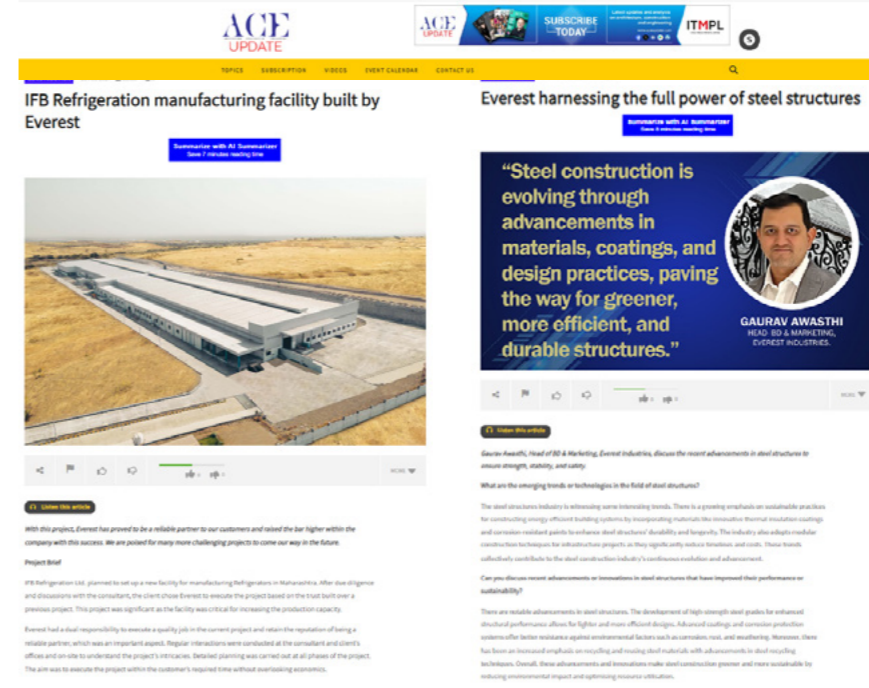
ACE UPDATE

ACE UPDATE SUBSCRIBE TODAY ITMPL

TOPICS SUBSCRIPTION VIDEOS EVENT CALENDAR CONTACT US

IFB Refrigeration manufacturing facility built by Everest

Summarize with AI Summarizer
Save 7 minutes reading time

MORE

Listen this article

With this project, Everest has proved to be a reliable partner to our customers and raised the bar higher within the company with this success. We are poised for many more challenging projects to come our way in the future.

Project Brief

IFB Refrigeration Ltd. planned to set up a new facility for manufacturing Refrigerators in Maharashtra. After due diligence and discussions with the consultant, the client chose Everest to execute the project based on the trust built over a previous project. This project was significant as the facility was critical for increasing the production capacity.

Everest had a dual responsibility to execute a quality job in the current project and retain the reputation of being a reliable partner, which was an important aspect. Regular interactions were conducted at the consultant and client's offices and on-site to understand the project's intricacies. Detailed planning was carried out at all phases of the project. The aim was to execute the project within the customer's required time without overlooking economics.

Everest harnessing the full power of steel structures

Summarize with AI Summarizer
Save 6 minutes reading time

“Steel construction is evolving through advancements in materials, coatings, and design practices, paving the way for greener, more efficient, and durable structures.”

GAURAV AWASTHI
HEAD BD & MARKETING, EVEREST INDUSTRIES.

MORE

Listen this article

Gaurav Awasthi, Head of BD & Marketing, Everest Industries, discuss the recent advancements in steel structures to ensure strength, stability, and safety.

What are the emerging trends or technologies in the field of steel structures?

The steel structures industry is witnessing some interesting trends. There is a growing emphasis on sustainable practices for constructing energy efficient building systems by incorporating materials like innovative thermal insulation coatings and corrosion resistant paints to enhance steel structures' durability and longevity. The industry also adopts modular construction techniques for infrastructure projects as they significantly reduce timelines and costs. These trends collectively contribute to the steel construction industry's continuous evolution and advancement.

Can you discuss recent advancements or innovations in steel structures that have improved their performance or sustainability?

There are notable advancements in steel structures. The development of high-strength steel grades for enhanced structural performance allows for lighter and more efficient designs. Advanced coatings and corrosion protection systems offer better resistance against environmental factors such as corrosion, rust, and weathering. Moreover, there has been an increased emphasis on recycling and reusing steel materials with advancements in steel recycling techniques. Overall, these advancements and innovations make steel construction greener and more sustainable by reducing environmental impact and optimising resource utilisation.